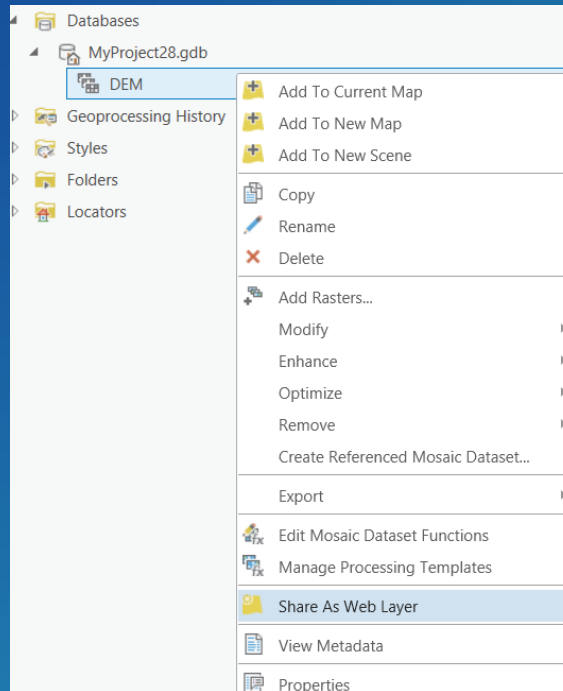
Databases
MyProject28.gdb
DEM
Geoprocessing History
Styles
Folders
Locators

Add To Current Map
Add To New Map
Add To New Scene
Copy
Rename
Delete
Add Rasters...
Modify
Enhance
Optimize
Remove
Create Referenced Mosaic Dataset...
Export
Edit Mosaic Dataset Functions
Manage Processing Templates
Share As Web Layer
View Metadata
Properties